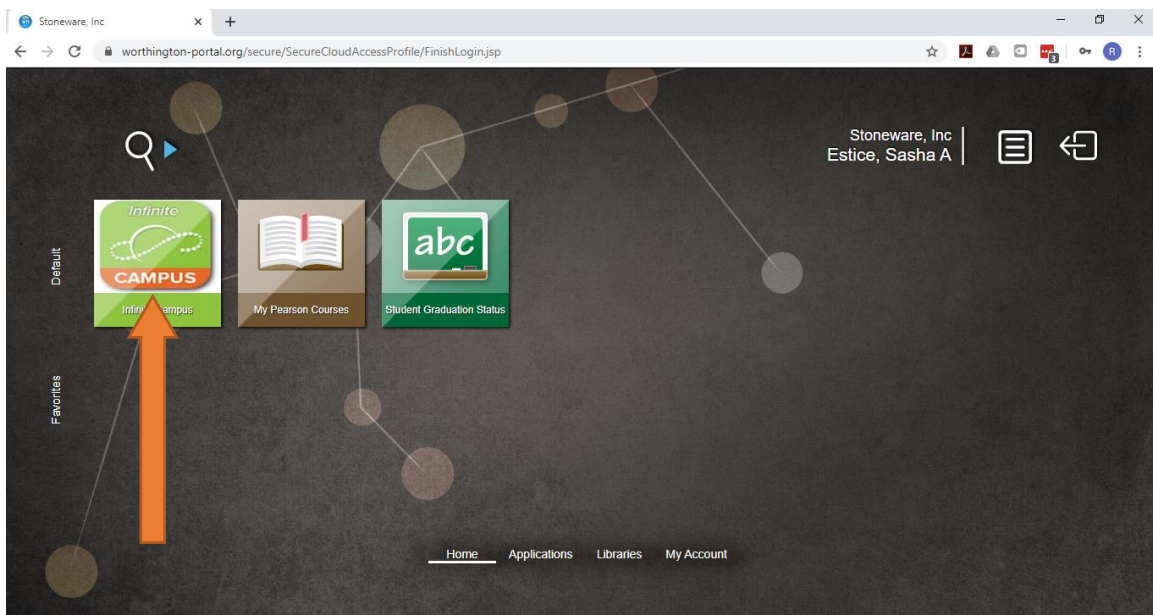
Stoneware, Inc ×
worthington-portal.org/secure/SecureCloudAccessProfile/FinishLogin.jsp

Stoneware, Inc
Estice, Sasha A

Default

Infinite
CAMPUS
Infini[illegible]ampus

abc

My Pearson Courses

Student Graduation Status

Favorites

Home Applications Libraries My Account